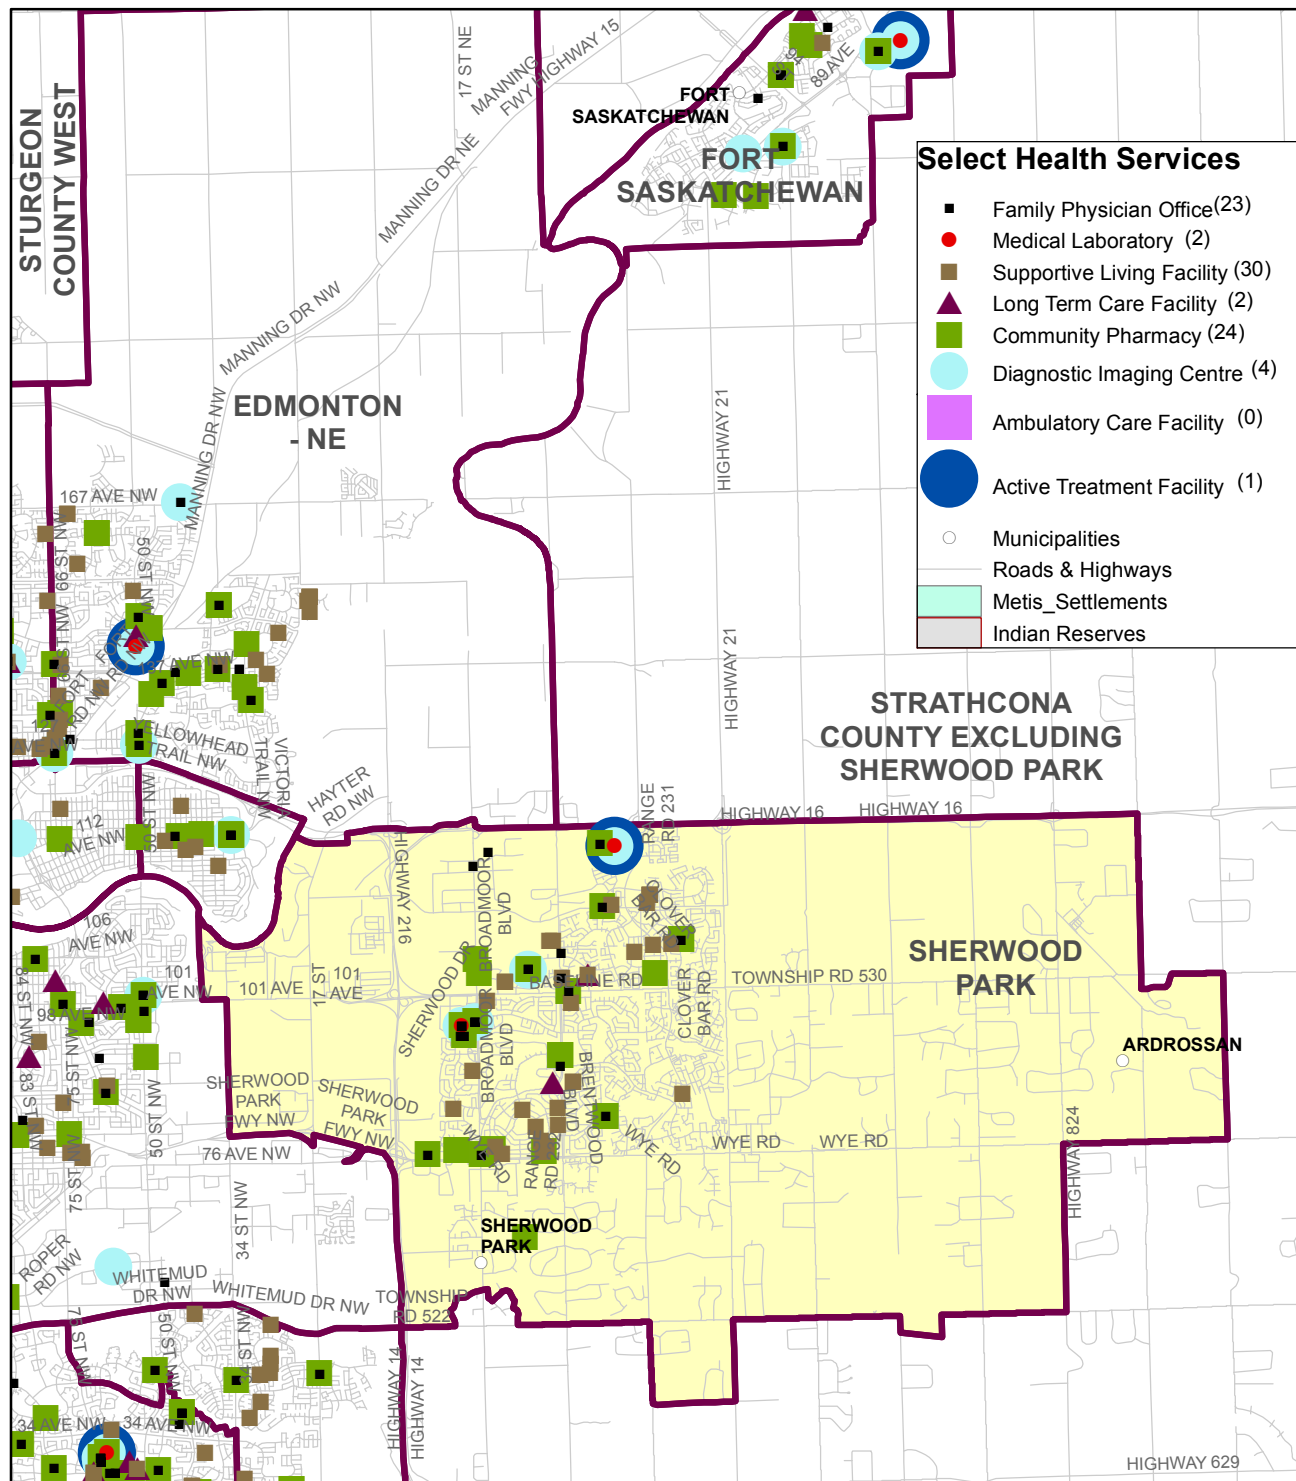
STURGEON COUNTY WEST

17 ST NE

MANNING FWY

HIGHWAY 15

FORT SASKATCHEWAN

89 AVE

FORT SASKATCHEWAN

Select Health Services

Family Physician Office (23)
Medical Laboratory (2)
Supportive Living Facility (30)
Long Term Care Facility (2)
Community Pharmacy (24)
Diagnostic Imaging Centre (4)
Ambulatory Care Facility (0)
Active Treatment Facility (1)
Municipalities
Roads & Highways
Metis_Settlements
Indian Reserves

MANNING DR NE

MANNING DR NW

MANNING DR NW

EDMONTON - NE

HIGHWAY 21

HIGHWAY 21

167 AVE NW

50 ST NW

66 ST NW

YELLOWHEAD TRAIL NW

VICTORIA TRAIL NW

HAYTER RD NW

STRATHCONA COUNTY EXCLUDING SHERWOOD PARK

HIGHWAY 16

HIGHWAY 16

RANGE RD 231

112 AVE NW

HIGHWAY 216

BROADMOOR BLVD

CLOVER BAR RD

106 AVE NW

101 AVE NW

101 AVE

17 ST

101 AVE

SHERWOOD DR

BASELINE RD

CLOVER BAR RD

TOWNSHIP RD 530

SHERWOOD PARK

ARDROSSAN

84 ST NW

98 AVE NW

75 ST NW

83 ST NW

50 ST NW

SHERWOOD PARK FWY NW

SHERWOOD PARK FWY NW

BROADMOOR BLVD

BRENTWOOD BLVD

WYE RD

WYE RD

WYE RD

WYE RD

HIGHWAY 824

76 AVE NW

75 ST NW

RANGE RD

34 ST NW

SHERWOOD PARK

ROPER RD NW

WHITEMUD DR NW

WHITEMUD DR NW

TOWNSHIP RD 522

75 ST NW

50 ST NW

34 ST NW

HIGHWAY 14

HIGHWAY 14

34 AVE NW

34 AVE NW

HIGHWAY 629